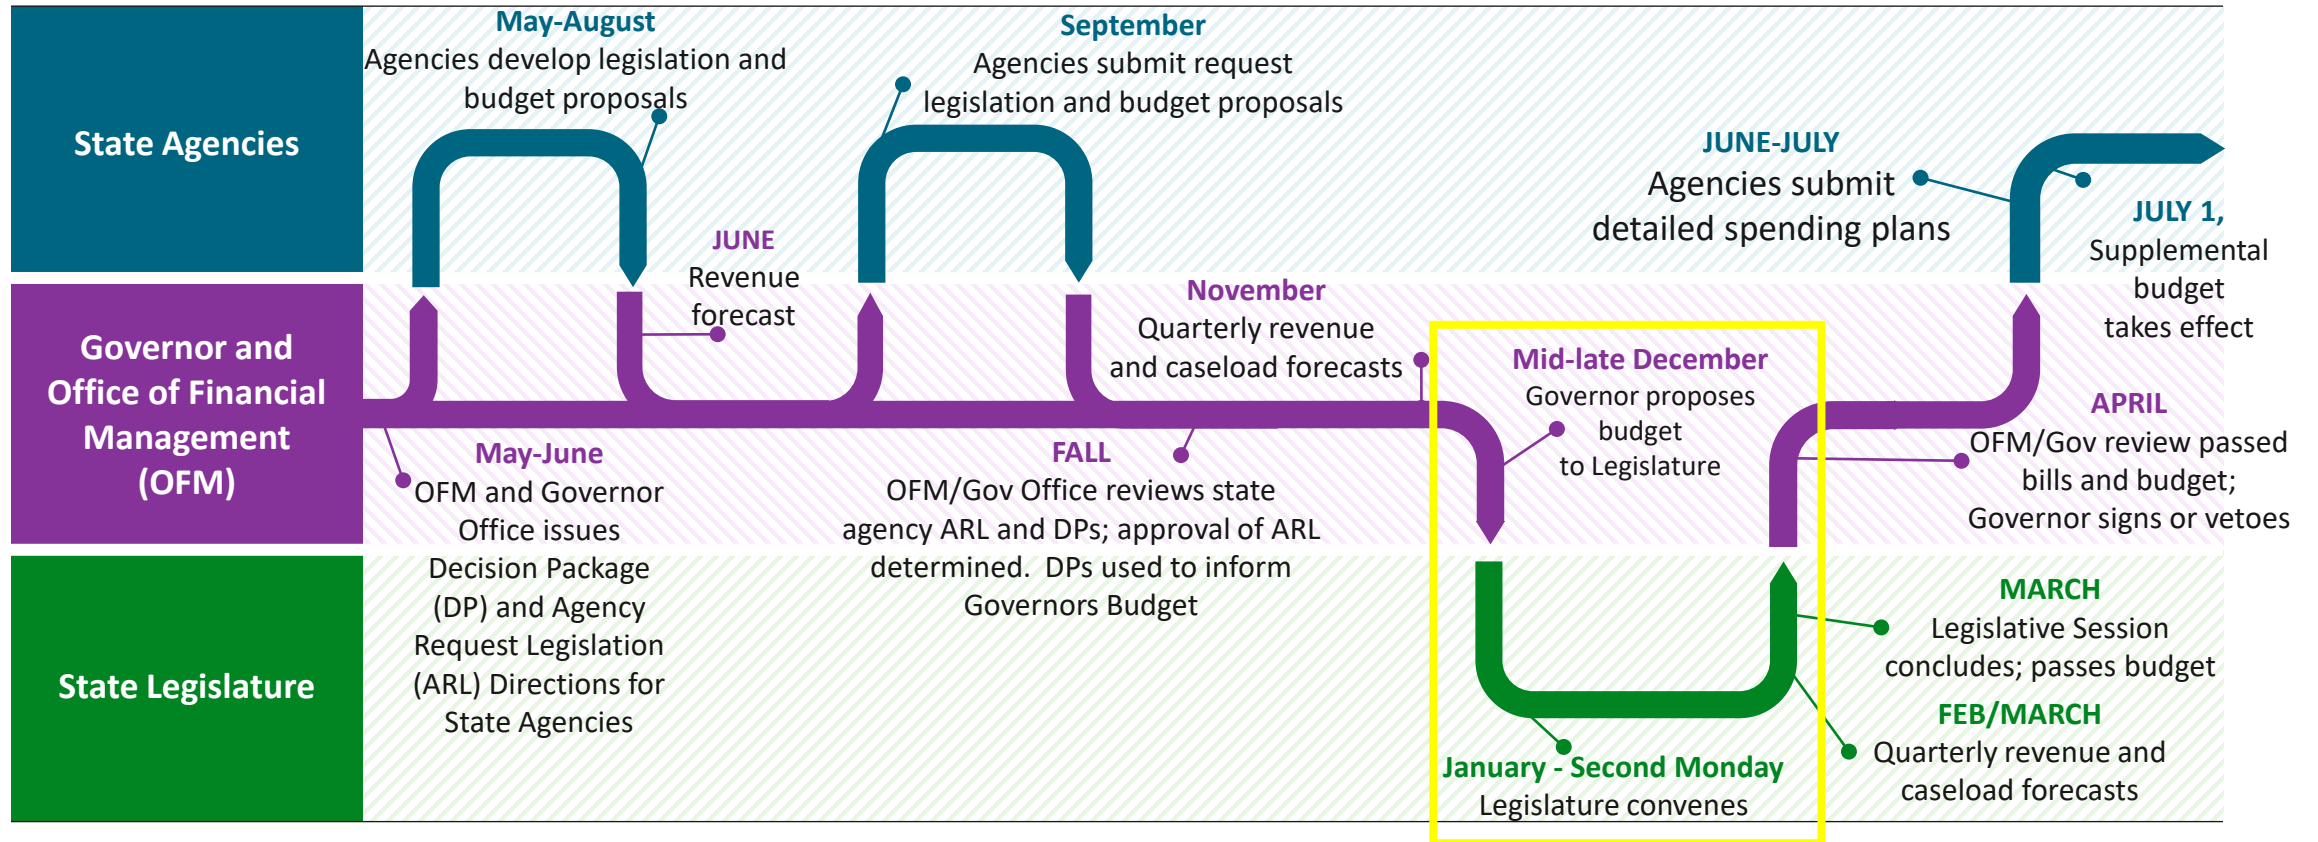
State Agencies

Governor and Office of Financial Management (OFM)

State Legislature

May-August
Agencies develop legislation and budget proposals

September
Agencies submit request legislation and budget proposals

JUNE-JULY
Agencies submit detailed spending plans

JULY 1,
Supplemental budget takes effect

JUNE
Revenue forecast

November
Quarterly revenue and caseload forecasts

Mid-late December
Governor proposes budget to Legislature

APRIL
OFM/Gov review passed bills and budget; Governor signs or vetoes

May-June
OFM and Governor Office issues Decision Package (DP) and Agency Request Legislation (ARL) Directions for State Agencies

FALL
OFM/Gov Office reviews state agency ARL and DPs; approval of ARL determined. DPs used to inform Governors Budget

MARCH
Legislative Session concludes; passes budget

FEB/MARCH
Quarterly revenue and caseload forecasts

January - Second Monday
Legislature convenes